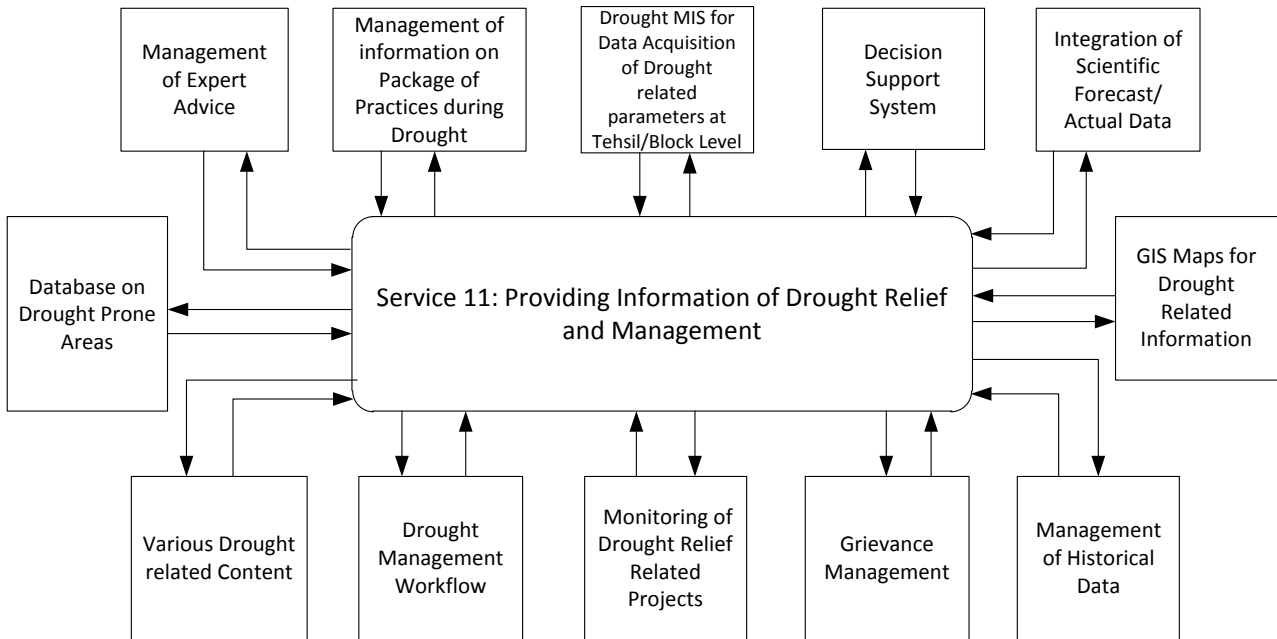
Management of Expert Advice

Management of information on Package of Practices during Drought

Drought MIS for Data Acquisition of Drought related parameters at Tehsil/Block Level

Decision Support System

Integration of Scientific Forecast/ Actual Data

Database on Drought Prone Areas

Service 11: Providing Information of Drought Relief and Management

GIS Maps for Drought Related Information

Various Drought related Content

Drought Management Workflow

Monitoring of Drought Relief Related Projects

Grievance Management

Management of Historical Data